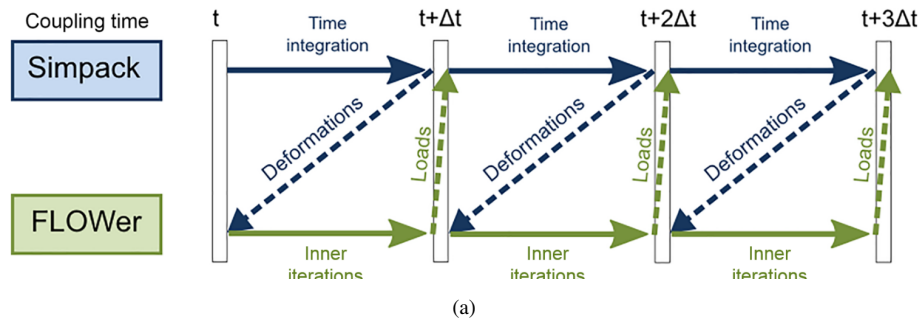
Coupling time

t

t+Δt

t+2Δt

t+3Δt

Simpack

Time integration

Time integration

Time integration

Deformations

Loads

Deformations

Loads

Deformations

Loads

FLOWer

Inner iterations

Inner iterations

Inner iterations

(a)